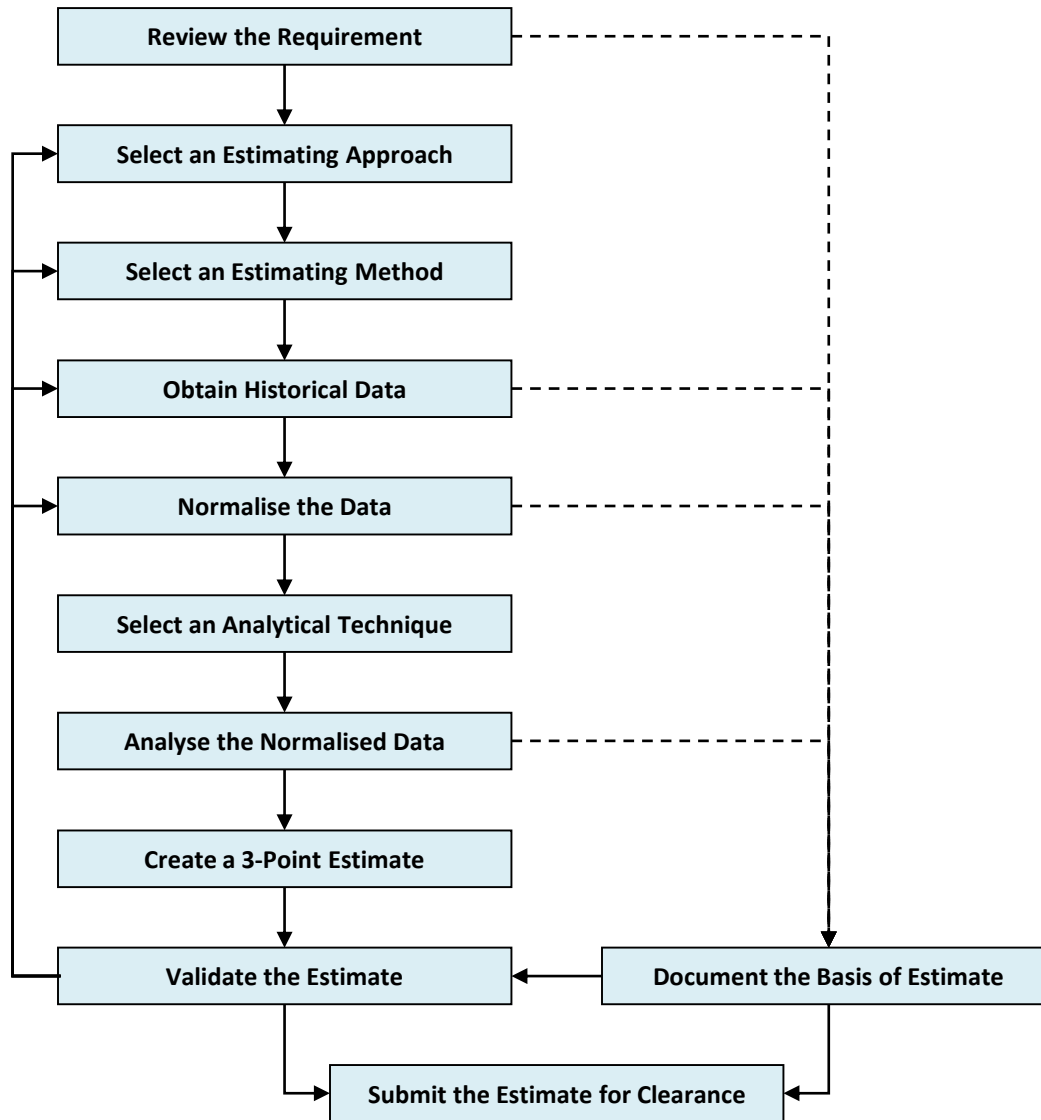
Review the Requirement

Select an Estimating Approach

Select an Estimating Method

Obtain Historical Data

Normalise the Data

Select an Analytical Technique

Analyse the Normalised Data

Create a 3-Point Estimate

Validate the Estimate

Document the Basis of Estimate

Submit the Estimate for Clearance